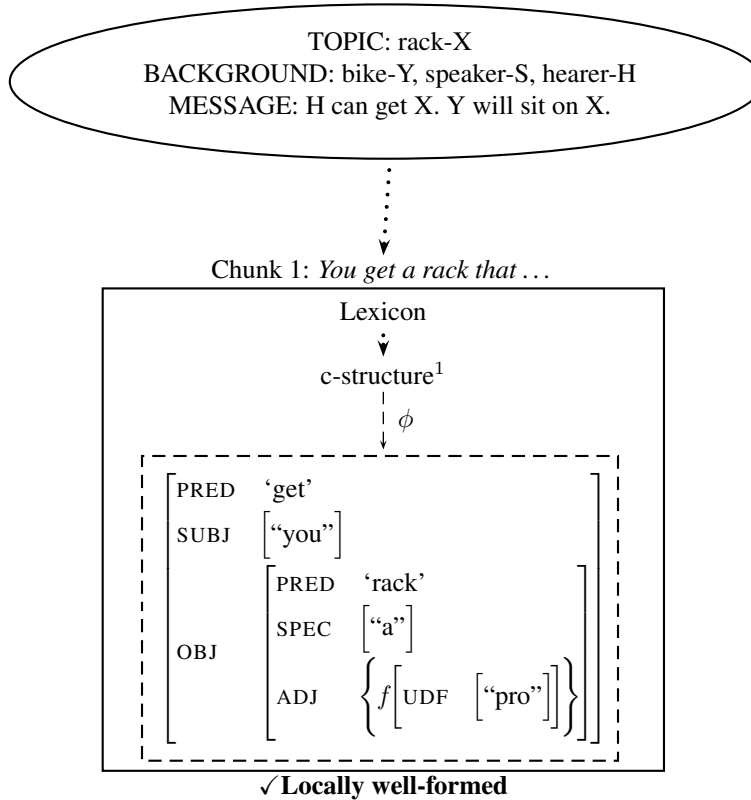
TOPIC: rack-X
BACKGROUND: bike-Y, speaker-S, hearer-H
MESSAGE: H can get X. Y will sit on X.

Chunk 1: *You get a rack that . . .*

Lexicon

c-structure$^1$

$\phi$

$\begin{bmatrix} \text{PRED} & \text{'get'} \\ \text{SUBJ} & \begin{bmatrix} \text{"you"} \end{bmatrix} \\ \text{OBJ} & \begin{bmatrix} \text{PRED} & \text{'rack'} \\ \text{SPEC} & \begin{bmatrix} \text{"a"} \end{bmatrix} \\ \text{ADJ} & \left\{ f \begin{bmatrix} \text{UDF} & \begin{bmatrix} \text{"pro"} \end{bmatrix} \end{bmatrix} \right\} \end{bmatrix} \end{bmatrix}$

✓**Locally well-formed**